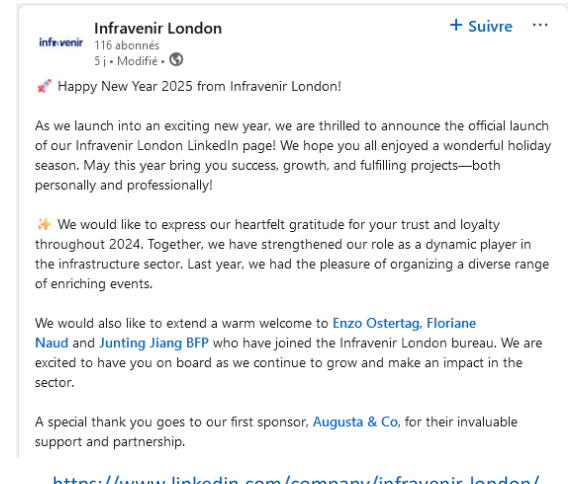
infravenir

Infravenir London
116 abonnés
5 j • Modifié •

+ Suivre ···

Happy New Year 2025 from Infravenir London!

As we launch into an exciting new year, we are thrilled to announce the official launch of our Infravenir London LinkedIn page! We hope you all enjoyed a wonderful holiday season. May this year bring you success, growth, and fulfilling projects—both personally and professionally!

We would like to express our heartfelt gratitude for your trust and loyalty throughout 2024. Together, we have strengthened our role as a dynamic player in the infrastructure sector. Last year, we had the pleasure of organizing a diverse range of enriching events.

We would also like to extend a warm welcome to Enzo Ostertag, Floriane Naud and Junting Jiang BFP who have joined the Infravenir London bureau. We are excited to have you on board as we continue to grow and make an impact in the sector.

A special thank you goes to our first sponsor, Augusta & Co, for their invaluable support and partnership.

https://www.linkedin.com/company/infravenir-london/